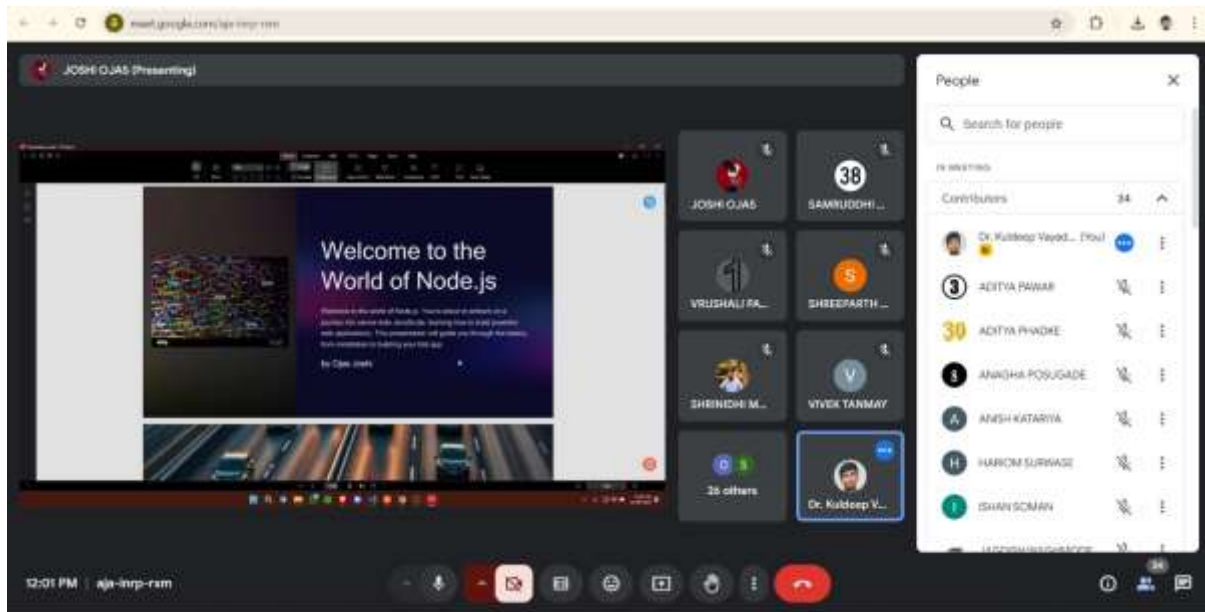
meet.google.com/aja-inrp-rxm

JOSHI OJAS (Presenting)

Welcome to the World of Node.js

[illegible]

by Ojas Joshi

JOSHI OJAS

38

SAMRUDDHI ...

VRUSHALI PA...

S

SHREEPARTH ...

SHRINIDHI M...

V

VIVEK TANMAY

26 others

Dr. Kuldeep V...

People

Search for people

IN MEETING

Contributors

34

Dr. Kuldeep Vayad... (You)

3

ADITYA PAWAR

30

ADITYA PHADKE

ANAGHA POSUGADE

A

ANISH KATARIYA

H

HARIOM SURWASE

I

ISHAN SOMAN

12:01 PM | aja-inrp-rxm

34